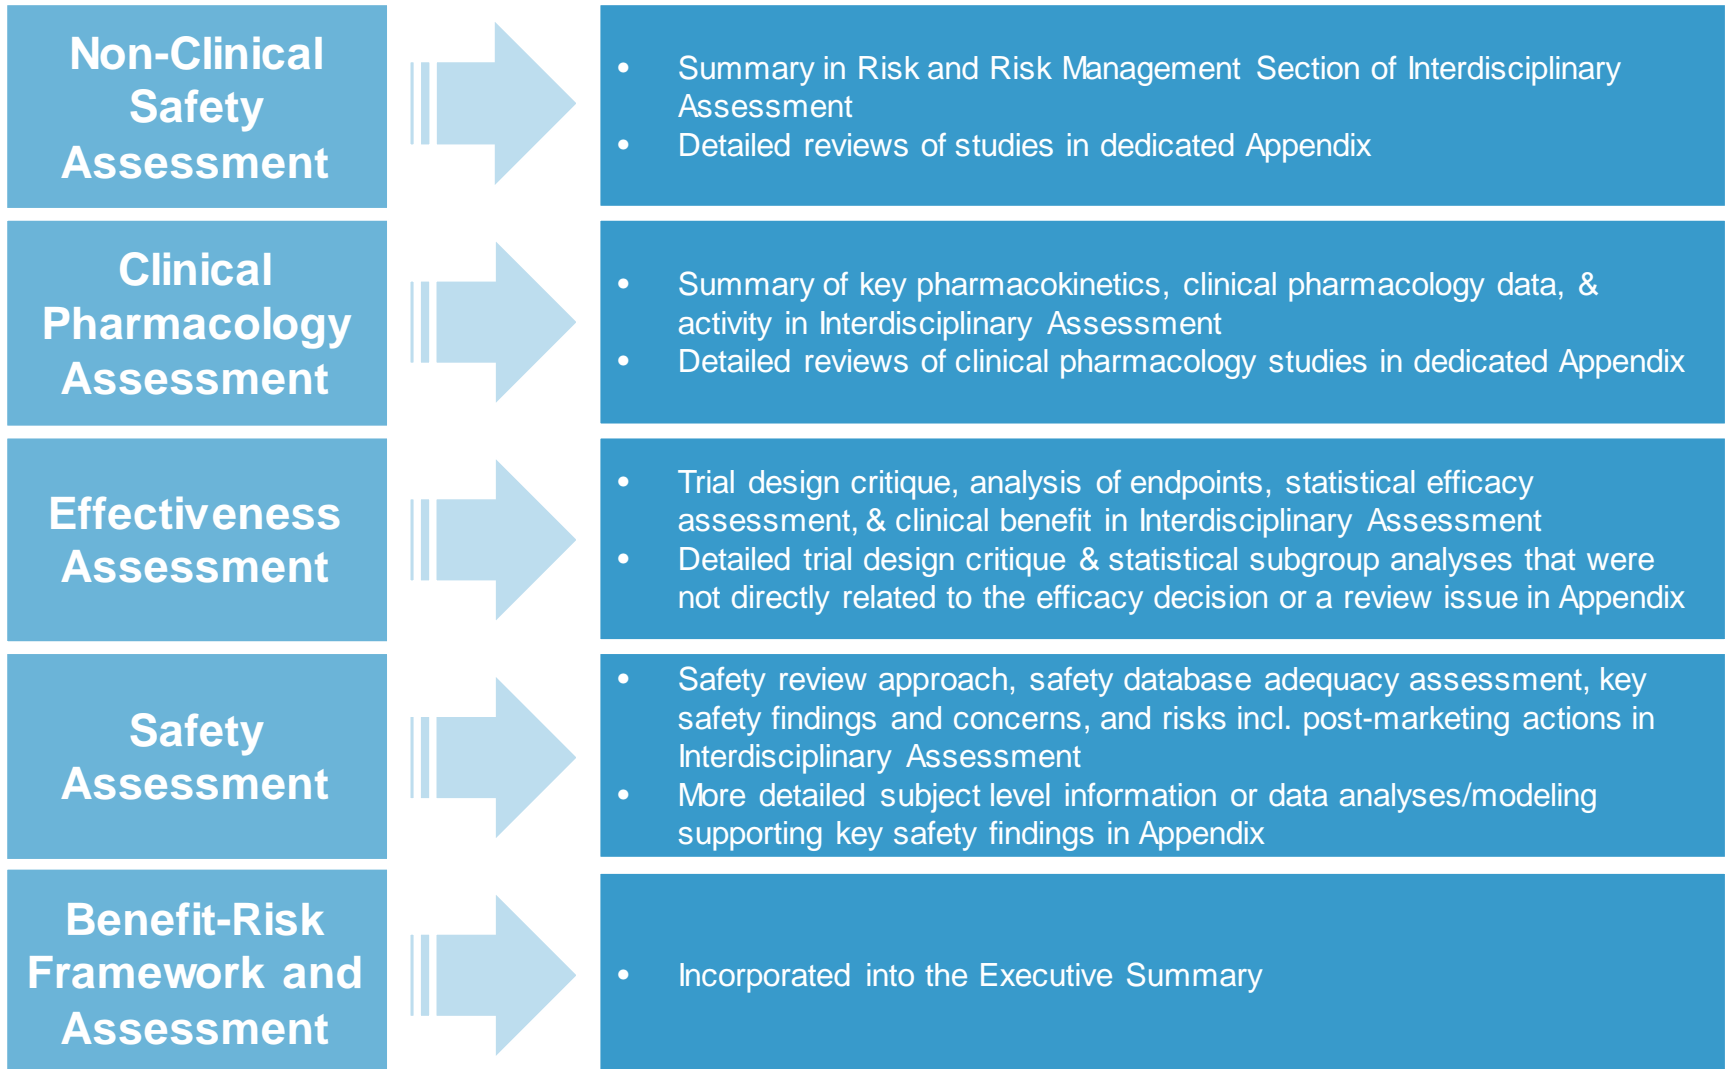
Non-Clinical Safety Assessment

• Summary in Risk and Risk Management Section of Interdisciplinary Assessment
• Detailed reviews of studies in dedicated Appendix

Clinical Pharmacology Assessment

• Summary of key pharmacokinetics, clinical pharmacology data, & activity in Interdisciplinary Assessment
• Detailed reviews of clinical pharmacology studies in dedicated Appendix

Effectiveness Assessment

• Trial design critique, analysis of endpoints, statistical efficacy assessment, & clinical benefit in Interdisciplinary Assessment
• Detailed trial design critique & statistical subgroup analyses that were not directly related to the efficacy decision or a review issue in Appendix

Safety Assessment

• Safety review approach, safety database adequacy assessment, key safety findings and concerns, and risks incl. post-marketing actions in Interdisciplinary Assessment
• More detailed subject level information or data analyses/modeling supporting key safety findings in Appendix

Benefit-Risk Framework and Assessment

• Incorporated into the Executive Summary